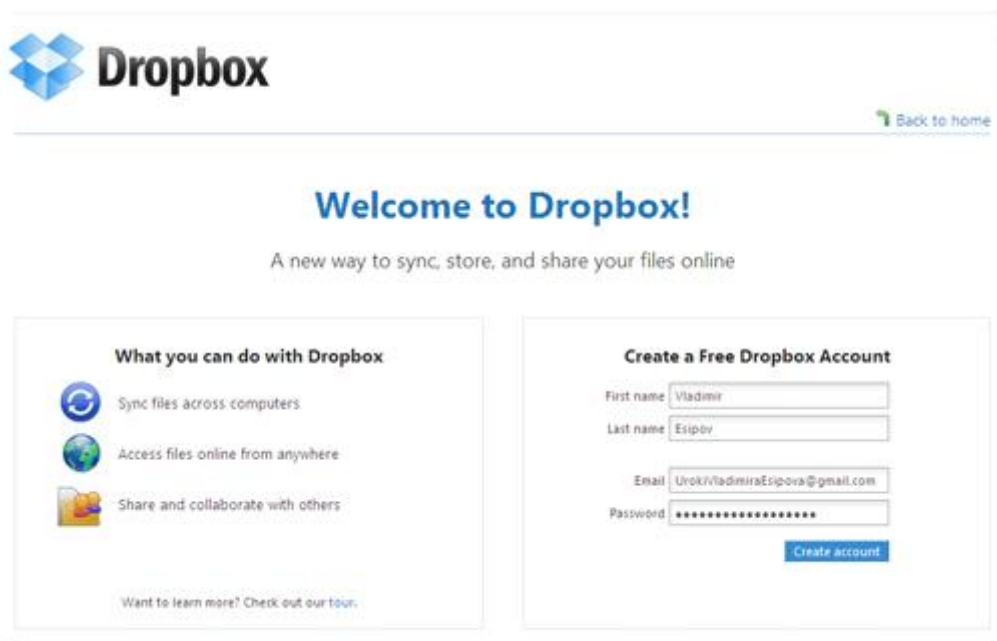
Dropbox

Back to home

Welcome to Dropbox!

A new way to sync, store, and share your files online

What you can do with Dropbox

Sync files across computers

Access files online from anywhere

Share and collaborate with others

Want to learn more? Check out our tour.

Create a Free Dropbox Account

First name Vladimir

Last name Esipov

Email UrokiVladimiraEsipova@gmail.com

Password ••••••••••••••••••••

Create account